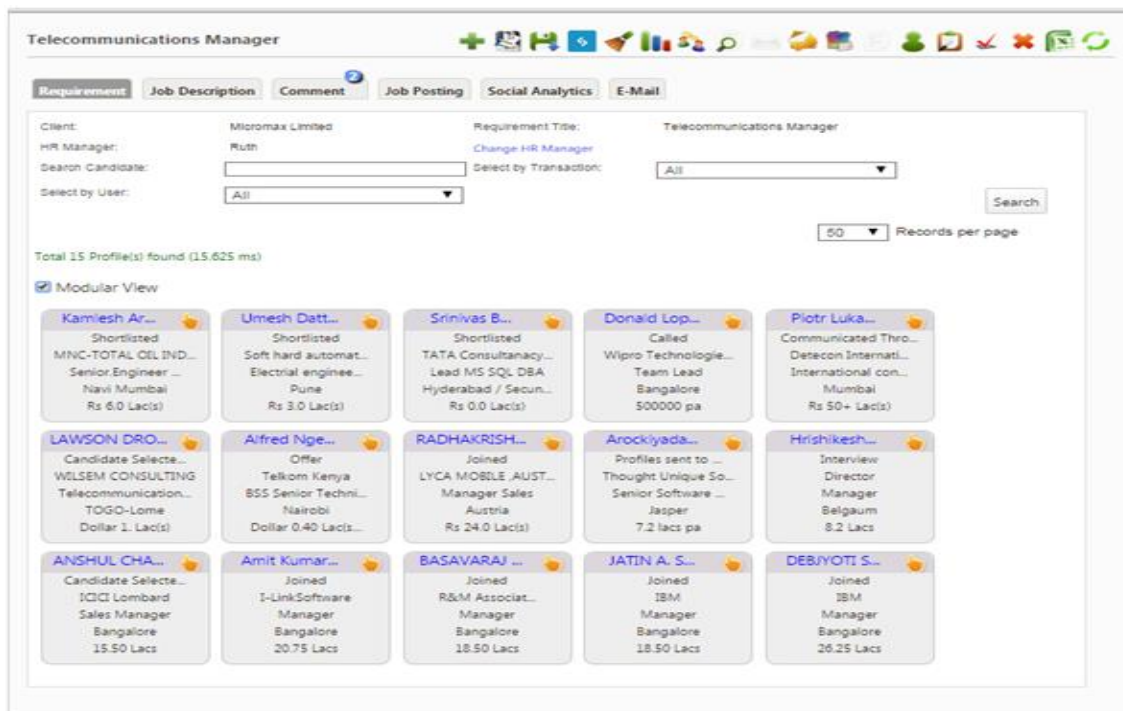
Telecommunications Manager

Requirement | Job Description | Comment 2 | Job Posting | Social Analytics | E-Mail

Client: Micromax Limited
Requirement Title: Telecommunications Manager
HR Manager: Ruth
Change HR Manager
Search Candidate:
Select by Transaction: All
Select by User: All
Search
50 Records per page

Total 15 Profile(s) found (15.625 ms)

Modular View

Kamlesh Ar...
Shortlisted
MNC-TOTAL OIL IND...
Senior.Engineer ...
Navi Mumbai
Rs 6.0 Lac(s)

Umesh Datt...
Shortlisted
Soft hard automat...
Electrial enginee...
Pune
Rs 3.0 Lac(s)

Srinivas B...
Shortlisted
TATA Consultanacy...
Lead MS SQL DBA
Hyderabad / Secun...
Rs 0.0 Lac(s)

Donald Lop...
Called
Wipro Technologie...
Team Lead
Bangalore
500000 pa

Piotr Luka...
Communicated Thro...
Detecon Internati...
International con...
Mumbai
Rs 50+ Lac(s)

LAWSON DRO...
Candidate Selecte...
WILSEM CONSULTING
Telecommunication...
TOGO-Lome
Dollar 1. Lac(s)

Alfred Nge...
Offer
Telkom Kenya
BSS Senior Techni...
Nairobi
Dollar 0.40 Lac(s...

RADHAKRISH...
Joined
LYCA MOBILE ,AUST...
Manager Sales
Austria
Rs 24.0 Lac(s)

Arockiyada...
Profiles sent to ...
Thought Unique So...
Senior Software ...
Jasper
7.2 lacs pa

Hrishikesh...
Interview
Director
Manager
Belgaum
8.2 Lacs

ANSHUL CHA...
Candidate Selecte...
ICICI Lombard
Sales Manager
Bangalore
15.50 Lacs

Amit Kumar...
Joined
I-LinkSoftware
Manager
Bangalore
20.75 Lacs

BASAVARAJ ...
Joined
R&M Associat...
Manager
Bangalore
18.50 Lacs

JATIN A. S...
Joined
IBM
Manager
Bangalore
18.50 Lacs

DEBJYOTI S...
Joined
IBM
Manager
Bangalore
26.25 Lacs